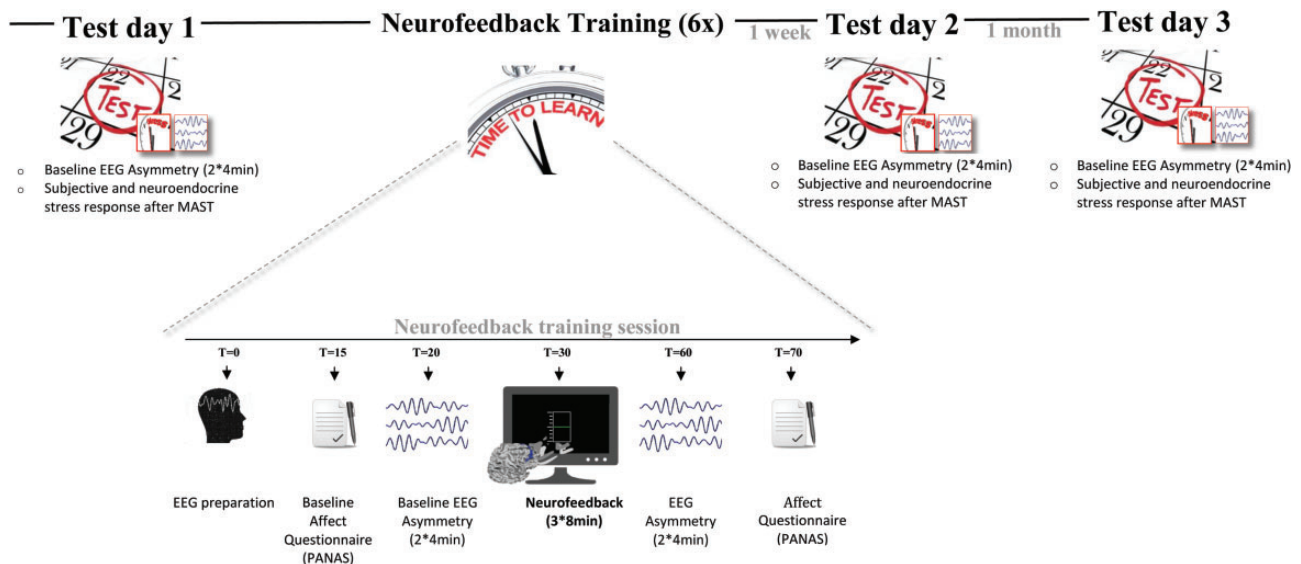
Test day 1

Neurofeedback Training (6x)

1 week

Test day 2

1 month

Test day 3

22 2
TEST
29

TIME TO LEARN

○ Baseline EEG Asymmetry (2*4min)
○ Subjective and neuroendocrine stress response after MAST

22 2
TEST
29

○ Baseline EEG Asymmetry (2*4min)
○ Subjective and neuroendocrine stress response after MAST

22 2
TEST
29

○ Baseline EEG Asymmetry (2*4min)
○ Subjective and neuroendocrine stress response after MAST

Neurofeedback training session

T=0

T=15

T=20

T=30

T=60

T=70

EEG preparation

Baseline Affect Questionnaire (PANAS)

Baseline EEG Asymmetry (2*4min)

Neurofeedback (3*8min)

EEG Asymmetry (2*4min)

Affect Questionnaire (PANAS)